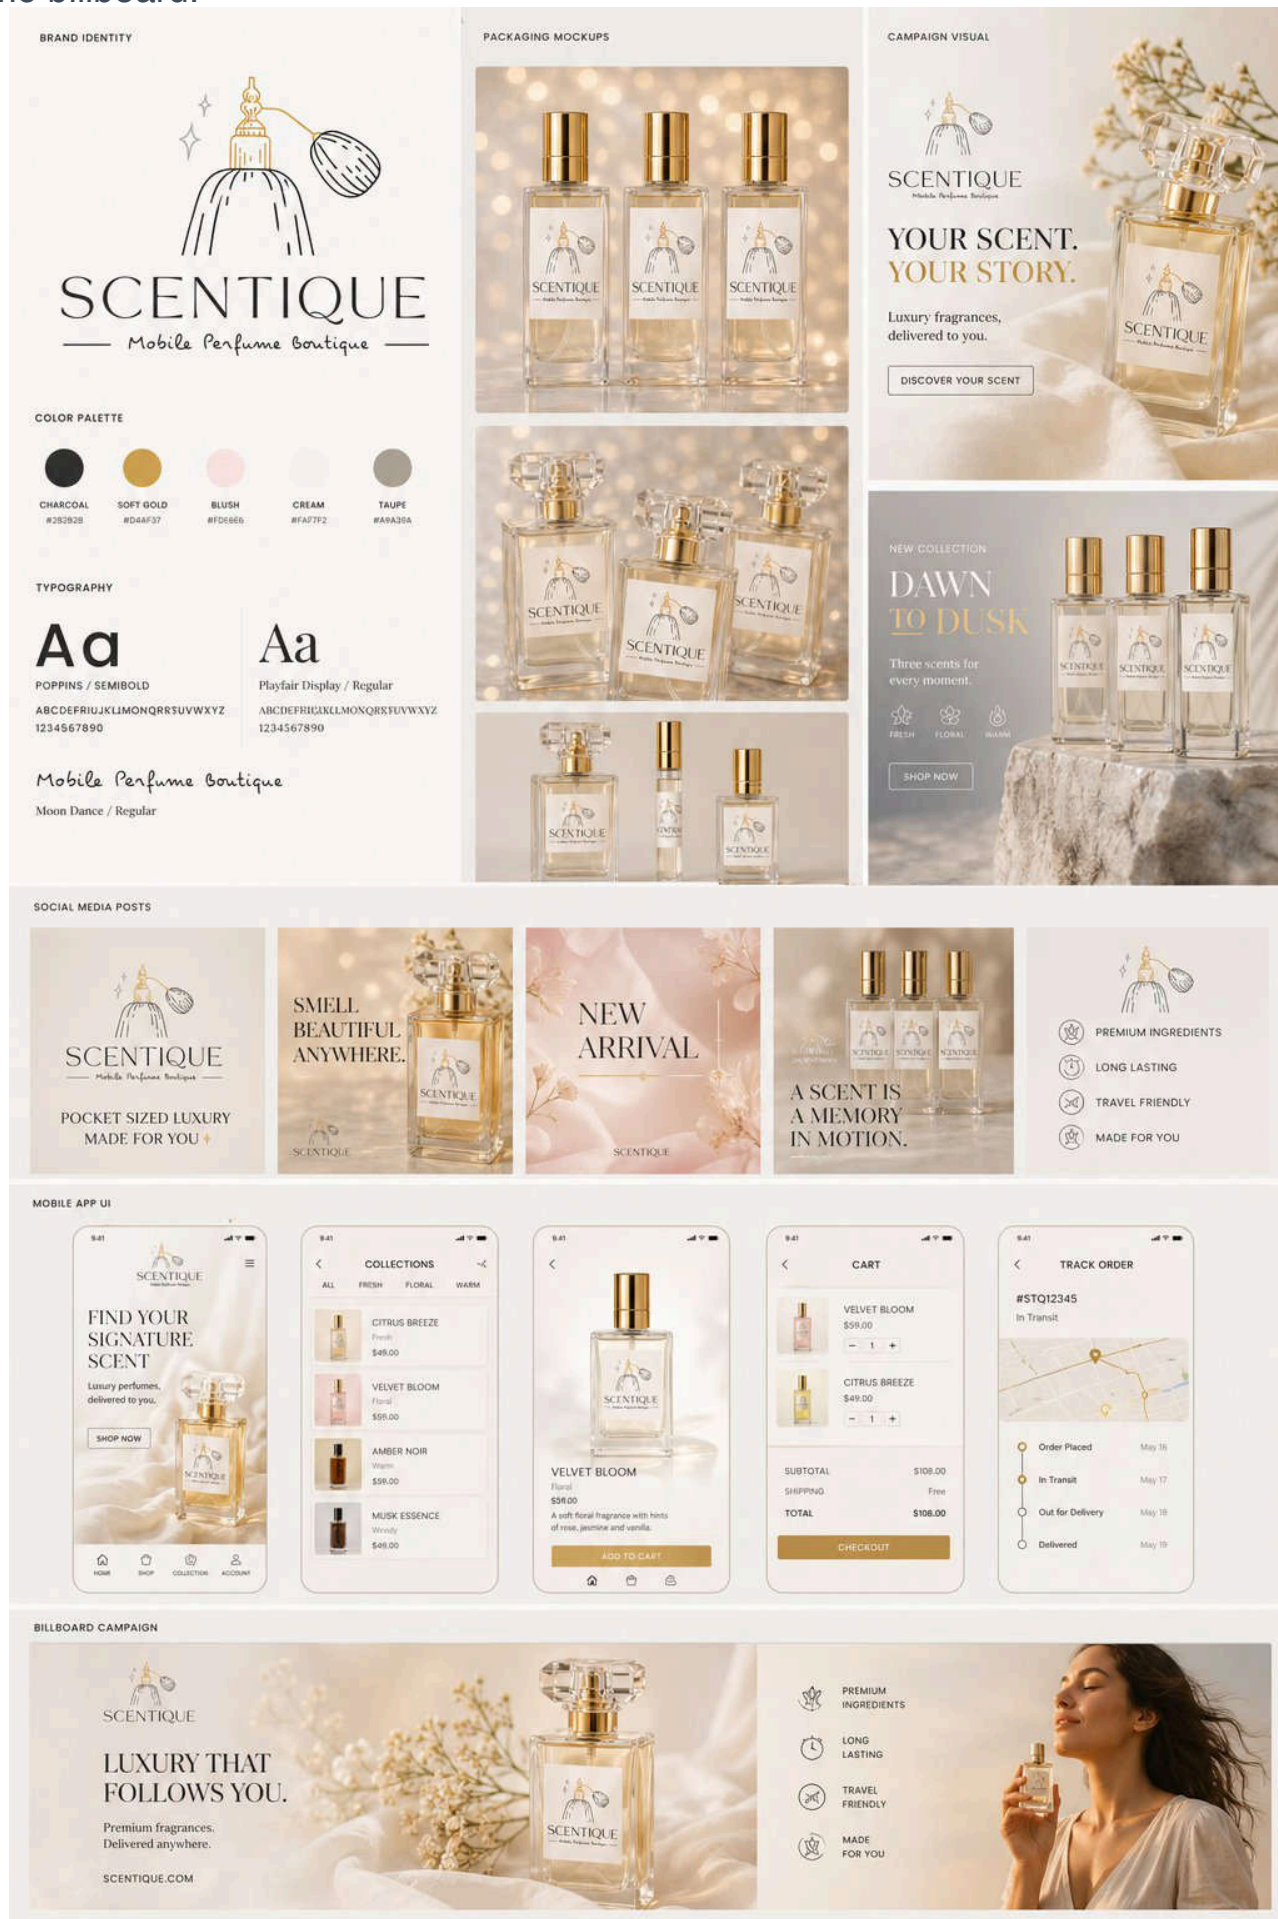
BRAND IDENTITY

SCENTIQUE
Mobile Perfume Boutique

COLOR PALETTE

CHARCOAL #282828
SOFT GOLD #D4AF37
BLUSH #FDE6E6
CREAM #FAF7F2
TAUPE #A9A39A

TYPOGRAPHY

Aa
POPPINS / SEMIBOLD
ABCDEFGHIJKLMNOPQRSTUVWXYZ
1234567890

Aa
Playfair Display / Regular
ABCDEFGHIJKLMNOPQRSTUVWXYZ
1234567890

Mobile Perfume Boutique
Moon Dance / Regular

PACKAGING MOCKUPS

SCENTIQUE SCENTIQUE SCENTIQUE

SCENTIQUE SCENTIQUE SCENTIQUE

SCENTIQUE SCENTIQUE

CAMPAIGN VISUAL

SCENTIQUE
Mobile Perfume Boutique

YOUR SCENT.
YOUR STORY.

Luxury fragrances, delivered to you.

DISCOVER YOUR SCENT

SCENTIQUE

NEW COLLECTION
DAWN
TO DUSK

Three scents for every moment.

FRESH FLORAL WARM

SHOP NOW

SCENTIQUE SCENTIQUE SCENTIQUE

SOCIAL MEDIA POSTS

SCENTIQUE
Mobile Perfume Boutique
POCKET SIZED LUXURY MADE FOR YOU

SMELL BEAUTIFUL ANYWHERE.
SCENTIQUE

NEW ARRIVAL
SCENTIQUE

A SCENT IS A MEMORY IN MOTION.

PREMIUM INGREDIENTS
LONG LASTING
TRAVEL FRIENDLY
MADE FOR YOU

MOBILE APP UI

9:41
SCENTIQUE
FIND YOUR SIGNATURE SCENT
Luxury perfumes, delivered to you.
SHOP NOW
HOME SHOP COLLECTION ACCOUNT

9:41
COLLECTIONS
ALL FRESH FLORAL WARM
CITRUS BREEZE
Fresh
$49.00
VELVET BLOOM
Floral
$59.00
AMBER NOIR
Warm
$59.00
MUSK ESSENCE
Woody
$49.00

9:41
SCENTIQUE
VELVET BLOOM
Floral
$59.00
A soft floral fragrance with hints of rose, jasmine and vanilla.
ADD TO CART

9:41
CART
VELVET BLOOM
$59.00
- 1 +
CITRUS BREEZE
$49.00
- 1 +
SUBTOTAL $108.00
SHIPPING Free
TOTAL $108.00
CHECKOUT

9:41
TRACK ORDER
#STQ12345
In Transit
Order Placed May 16
In Transit May 17
Out for Delivery May 18
Delivered May 19

BILLBOARD CAMPAIGN

SCENTIQUE
LUXURY THAT FOLLOWS YOU.
Premium fragrances.
Delivered anywhere.
SCENTIQUE.COM

SCENTIQUE

PREMIUM INGREDIENTS
LONG LASTING
TRAVEL FRIENDLY
MADE FOR YOU